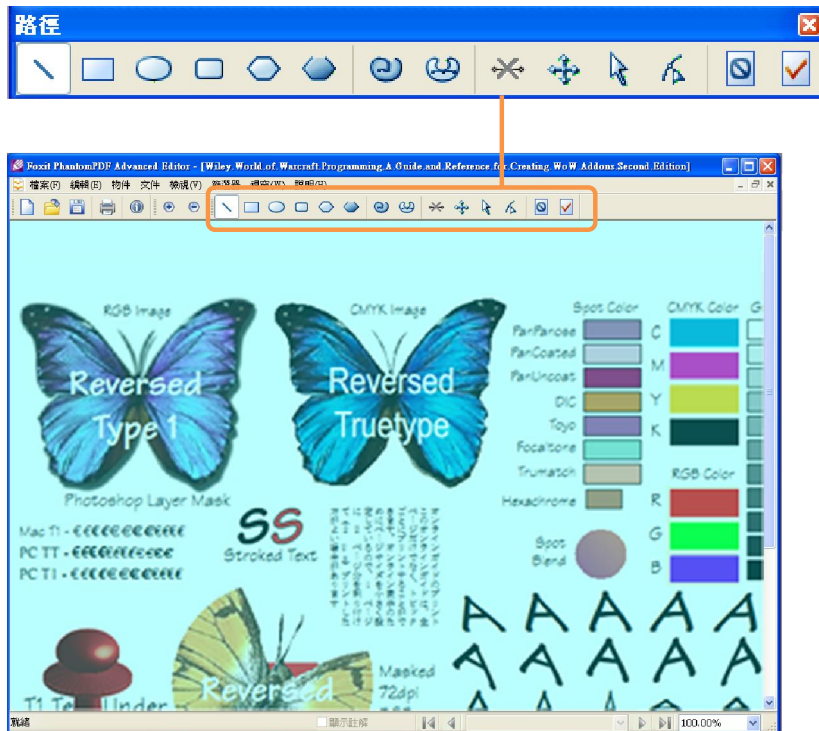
路徑

Foxit PhantomPDF Advanced Editor - [Wiley.World.of.Warcraft.Programming.A.Guide.and.Reference.for.Creating.WoW.Addons.Second.Edition]

檔案(F) 編輯(E) 物件 文件 檢視(V) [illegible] 視窗(W) 說明(H)

RGB Image

Reversed Type 1

Photoshop Layer Mask

CMYK Image

Reversed Truetype

Spot Color

PanPancee

PanCoated

PanUncoat

DIC

Toyo

Focaltone

Trumatch

Hexachrome

CMYK Color

C

M

Y

K

RGB Color

R

G

B

G

Mac T1 - €€€€€€ €€ €€€€€

PC TT - €€€€€€€€€€€€

PC T1 - €€€€€€ €€ €€€€€

SS

Stroked Text

Spot Blend

A A A A A

A A A A A

Reversed

Masked 72dpi

T1 Te Under

就緒

顯示註解

100.00%